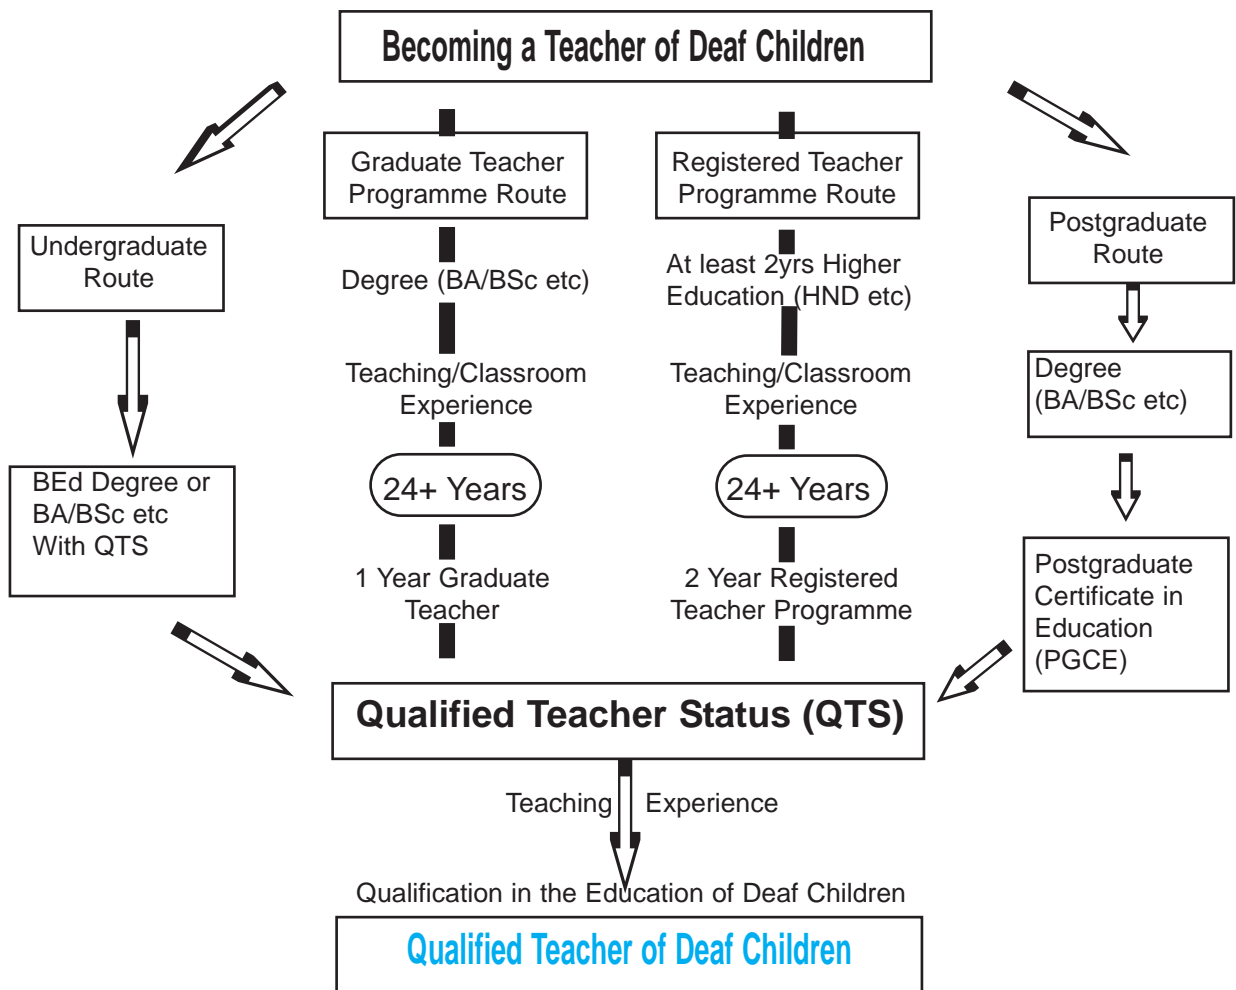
Becoming a Teacher of Deaf Children

Undergraduate Route

BEd Degree or BA/BSc etc With QTS

Graduate Teacher Programme Route

Degree (BA/BSc etc)

Teaching/Classroom Experience

24+ Years

1 Year Graduate Teacher

Registered Teacher Programme Route

At least 2yrs Higher Education (HND etc)

Teaching/Classroom Experience

24+ Years

2 Year Registered Teacher Programme

Postgraduate Route

Degree (BA/BSc etc)

Postgraduate Certificate in Education (PGCE)

Qualified Teacher Status (QTS)

Teaching Experience

Qualification in the Education of Deaf Children

Qualified Teacher of Deaf Children